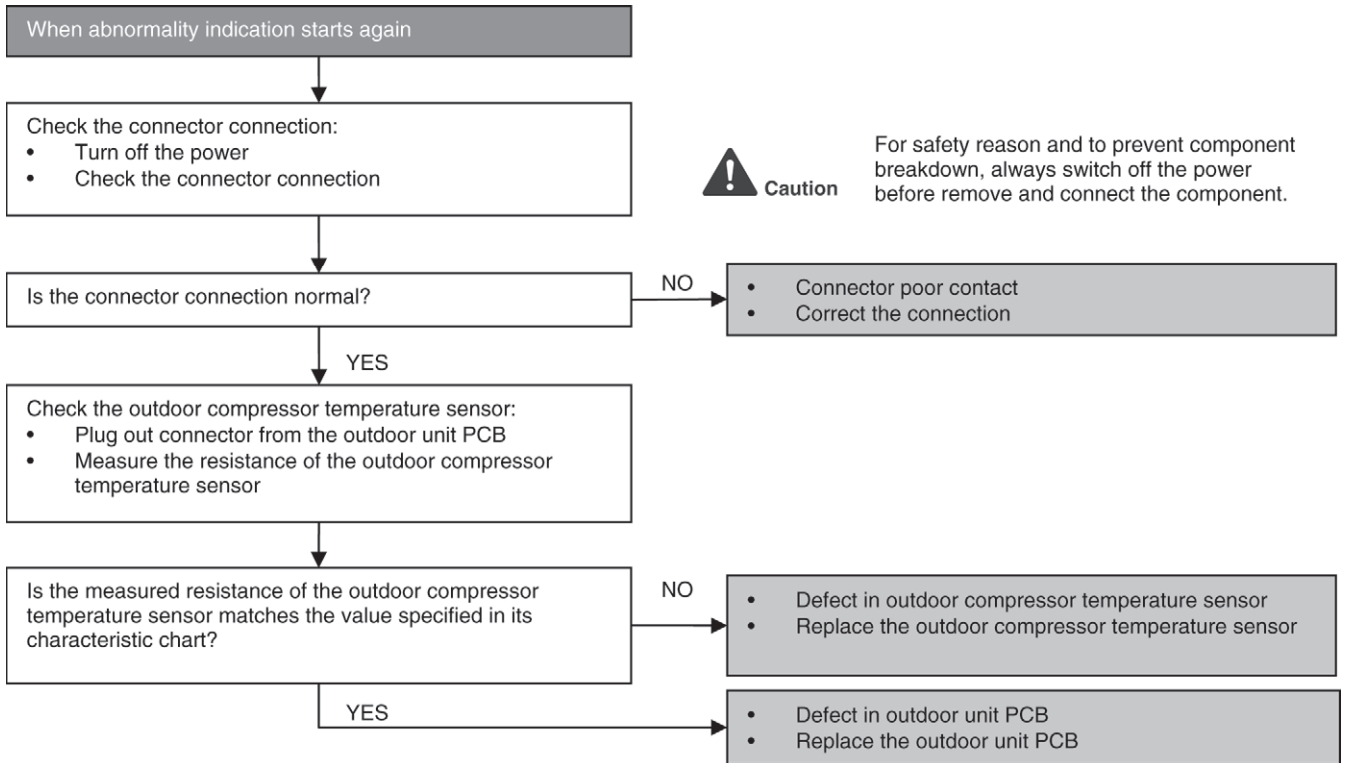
When abnormality indication starts again

Check the connector connection:
- Turn off the power
- Check the connector connection

Caution

For safety reason and to prevent component breakdown, always switch off the power before remove and connect the component.

Is the connector connection normal?

NO

- Connector poor contact
- Correct the connection

YES

Check the outdoor compressor temperature sensor:
- Plug out connector from the outdoor unit PCB
- Measure the resistance of the outdoor compressor temperature sensor

Is the measured resistance of the outdoor compressor temperature sensor matches the value specified in its characteristic chart?

NO

- Defect in outdoor compressor temperature sensor
- Replace the outdoor compressor temperature sensor

YES

- Defect in outdoor unit PCB
- Replace the outdoor unit PCB